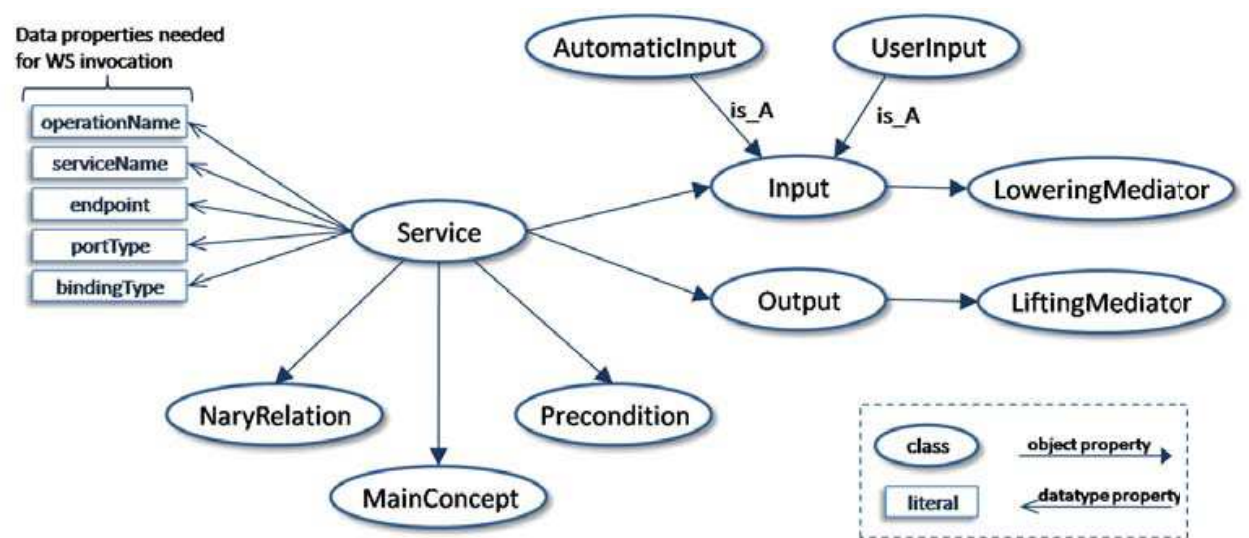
Data properties needed for WS invocation

operationName
serviceName
endpoint
portType
bindingType

AutomaticInput
UserInput
is_A
is_A
Input
LoweringMediator
Service
Output
LiftingMediator
NaryRelation
Precondition
MainConcept

class
object property
literal
datatype property